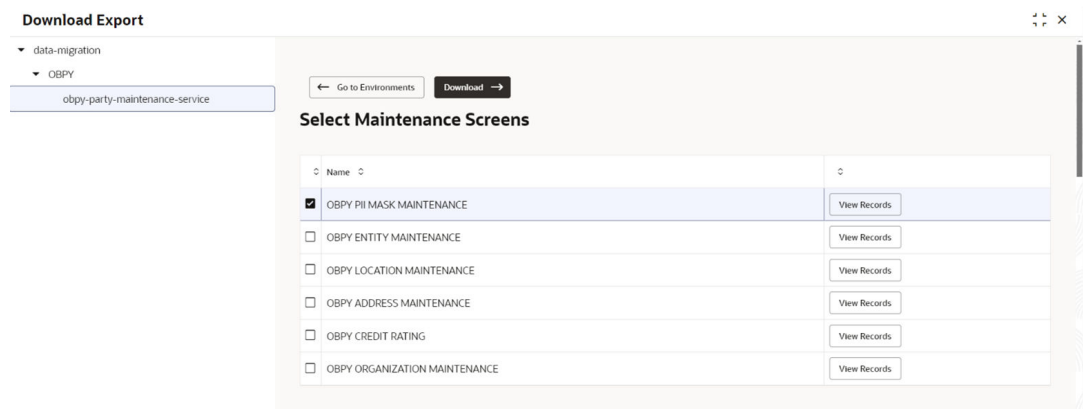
Download Export

data-migration

OBPY

obpy-party-maintenance-service

← Go to Environments

Download →

Select Maintenance Screens

| | Name | |
|---|---|---|
| ☑ | OBPY PII MASK MAINTENANCE | View Records |
| ☐ | OBPY ENTITY MAINTENANCE | View Records |
| ☐ | OBPY LOCATION MAINTENANCE | View Records |
| ☐ | OBPY ADDRESS MAINTENANCE | View Records |
| ☐ | OBPY CREDIT RATING | View Records |
| ☐ | OBPY ORGANIZATION MAINTENANCE | View Records |